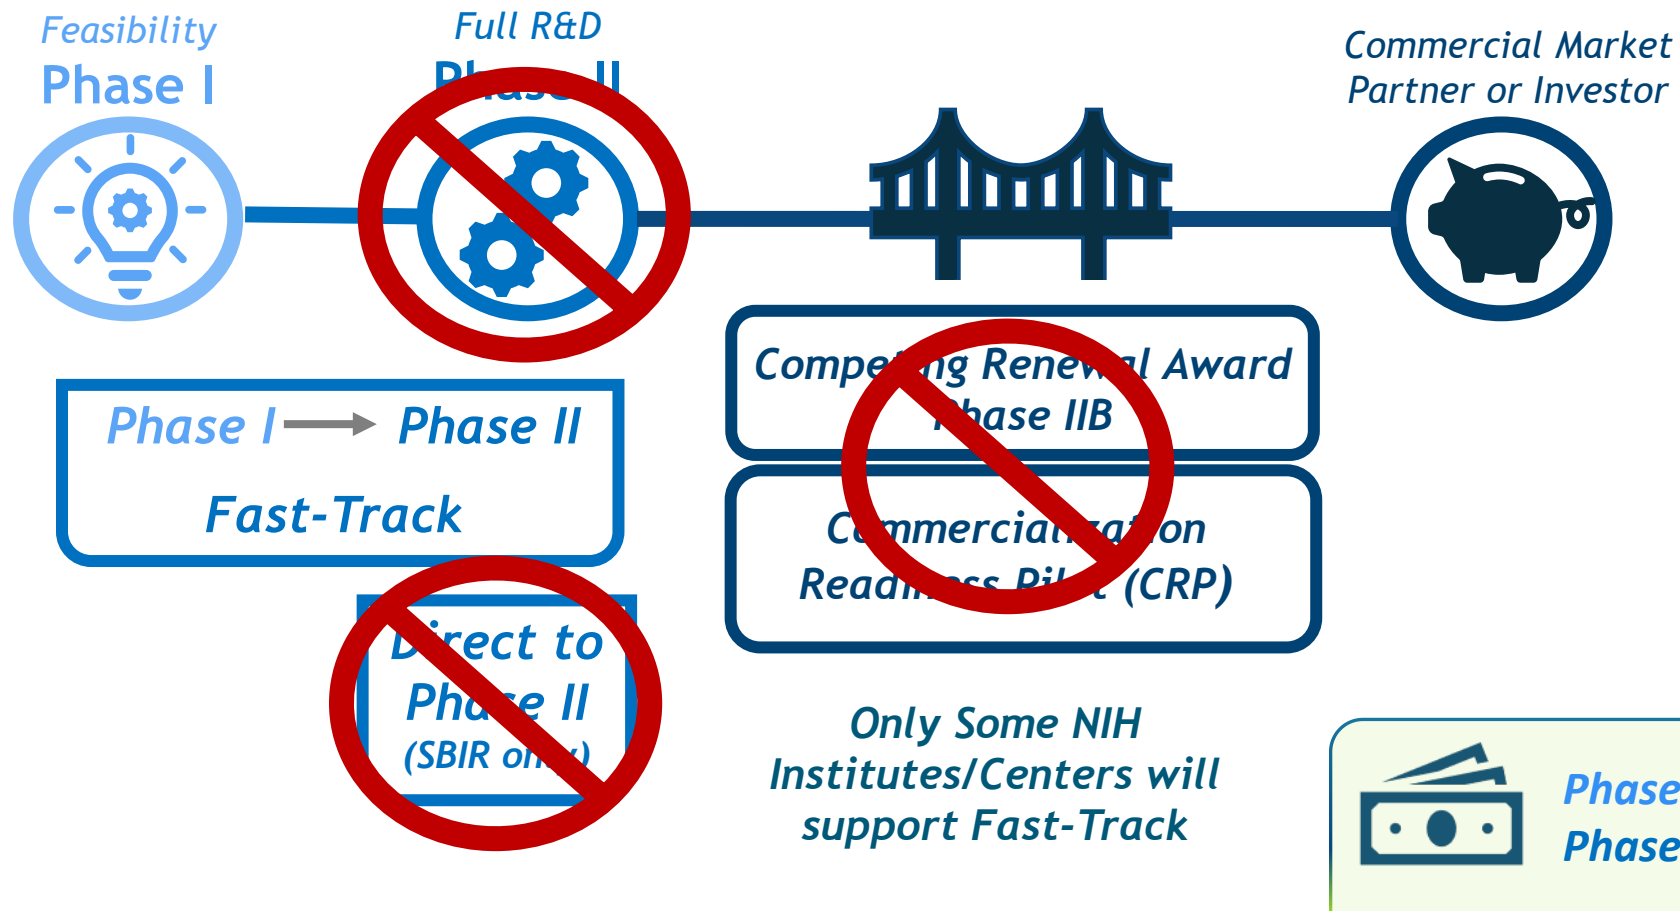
Feasibility
Phase I

Full R&D
Ph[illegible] II

Commercial Market
Partner or Investor

Phase I → Phase II
Fast-Track

Compe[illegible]ng Rene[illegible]l Award
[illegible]hase IIB

C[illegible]mmercia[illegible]on
Read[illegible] Pil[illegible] (CRP)

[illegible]irect to
Ph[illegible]e II
(SBIR o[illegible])

Only Some NIH
Institutes/Centers will
support Fast-Track

Phase
Phase